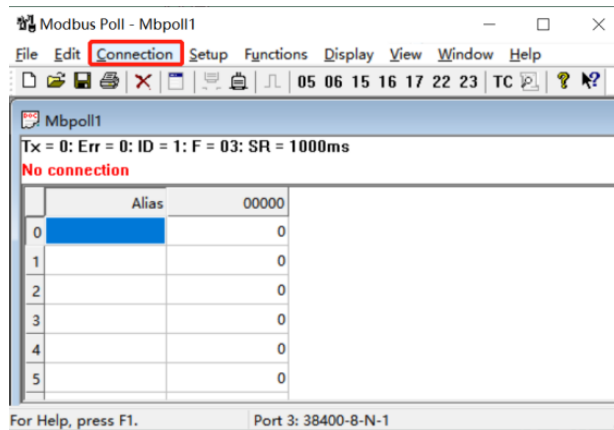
Modbus Poll - Mbpoll1

File Edit Connection Setup Functions Display View Window Help

05 06 15 16 17 22 23 TC

Mbpoll1

Tx = 0: Err = 0: ID = 1: F = 03: SR = 1000ms

No connection

| | Alias | 00000 |
|---|---|---|
| 0 | | 0 |
| 1 | | 0 |
| 2 | | 0 |
| 3 | | 0 |
| 4 | | 0 |
| 5 | | 0 |

For Help, press F1. Port 3: 38400-8-N-1